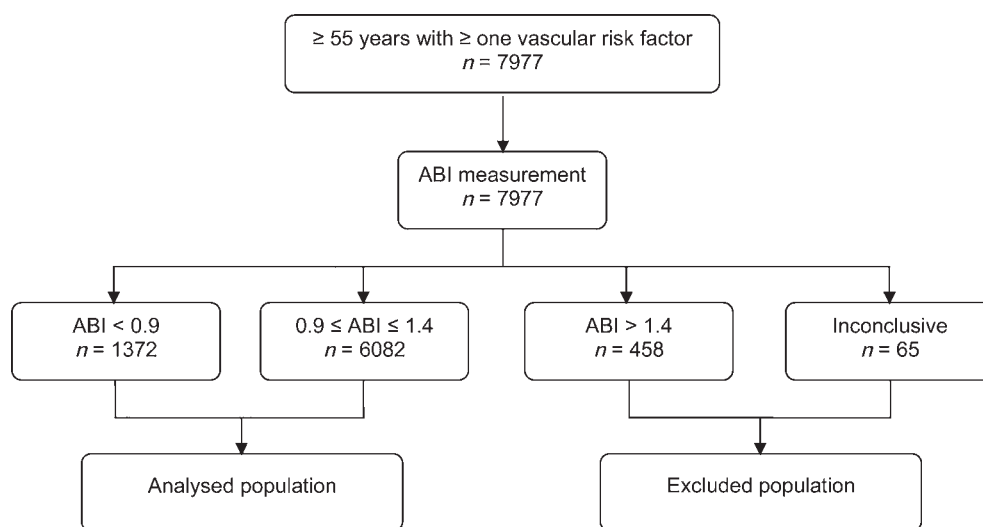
≥ 55 years with ≥ one vascular risk factor
$n = 7977$

ABI measurement
$n = 7977$

ABI < 0.9
$n = 1372$

0.9 ≤ ABI ≤ 1.4
$n = 6082$

ABI > 1.4
$n = 458$

Inconclusive
$n = 65$

Analysed population

Excluded population